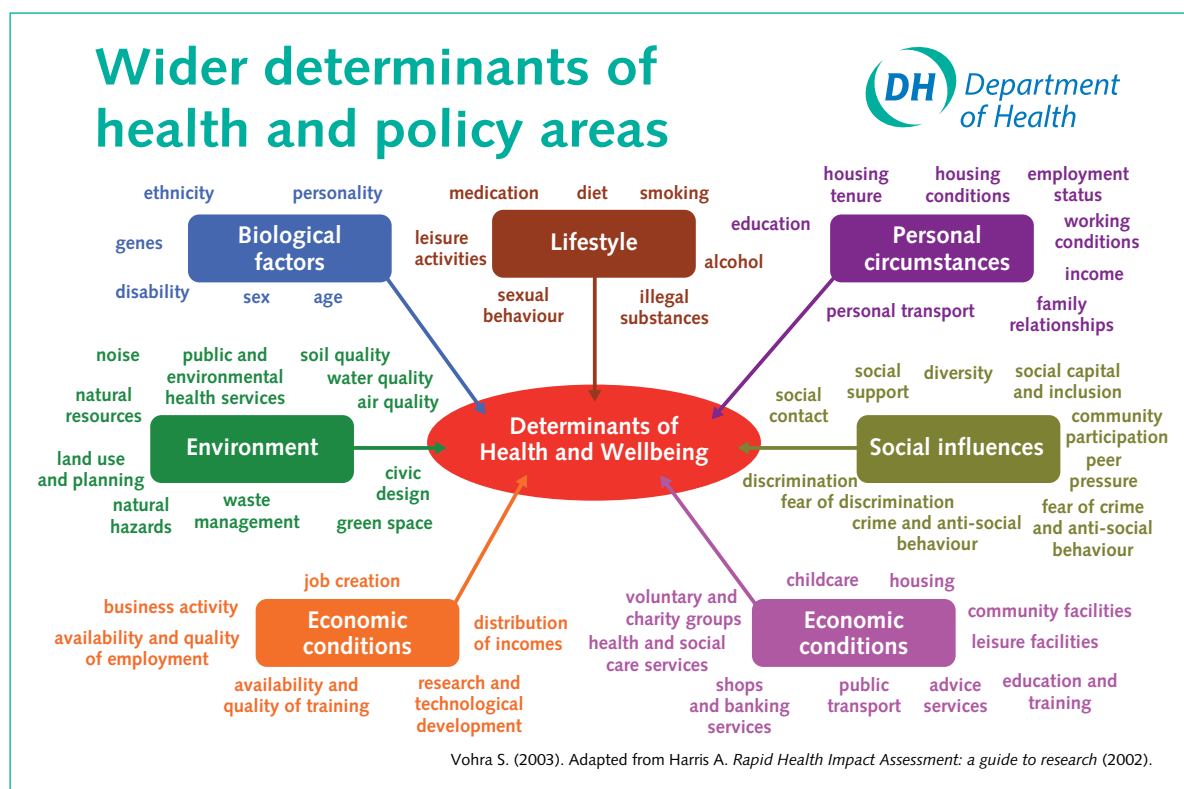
Wider determinants of health and policy areas

DH Department of Health

ethnicity personality
genes
Biological factors
disability sex age

medication diet smoking
leisure activities
Lifestyle
alcohol
sexual behaviour
illegal substances

education

housing tenure
housing conditions
employment status
working conditions
Personal circumstances
income
personal transport
family relationships

noise
public and environmental health services
soil quality
water quality
air quality
natural resources
Environment
land use and planning
natural hazards
waste management
civic design
green space

Determinants of Health and Wellbeing

social contact
social support
diversity
social capital and inclusion
community participation
Social influences
peer pressure
discrimination
fear of discrimination
crime and anti-social behaviour
fear of crime and anti-social behaviour

job creation
business activity
availability and quality of employment
Economic conditions
distribution of incomes
availability and quality of training
research and technological development

childcare housing
voluntary and charity groups
health and social care services
Economic conditions
community facilities
leisure facilities
shops and banking services
public transport
advice services
education and training

Vohra S. (2003). Adapted from Harris A. *Rapid Health Impact Assessment: a guide to research* (2002).